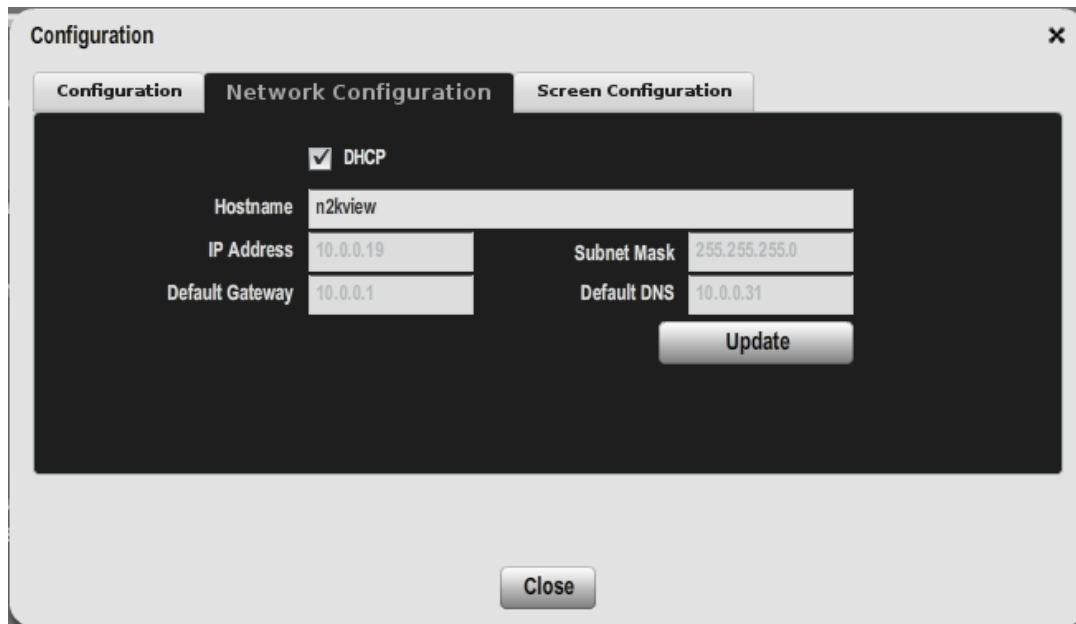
Configuration ×

Configuration | Network Configuration | Screen Configuration

DHCP

Hostname n2kview

IP Address 10.0.0.19

Subnet Mask 255.255.255.0

Default Gateway 10.0.0.1

Default DNS 10.0.0.31

Update

Close